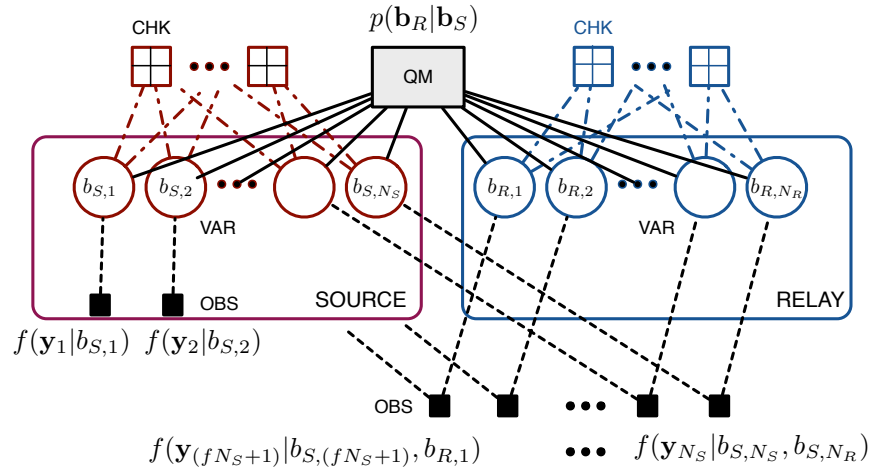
$p(\mathbf{b}_R|\mathbf{b}_S)$

CHK

QM

CHK

$b_{S,1}$ $b_{S,2}$ $b_{S,N_S}$

VAR

OBS

SOURCE

$b_{R,1}$ $b_{R,2}$ $b_{R,N_R}$

VAR

RELAY

$f(\mathbf{y}_1|b_{S,1})$ $f(\mathbf{y}_2|b_{S,2})$

OBS

$f(\mathbf{y}_{(fN_S+1)}|b_{S,(fN_S+1)}, b_{R,1})$ $f(\mathbf{y}_{N_S}|b_{S,N_S}, b_{S,N_R})$